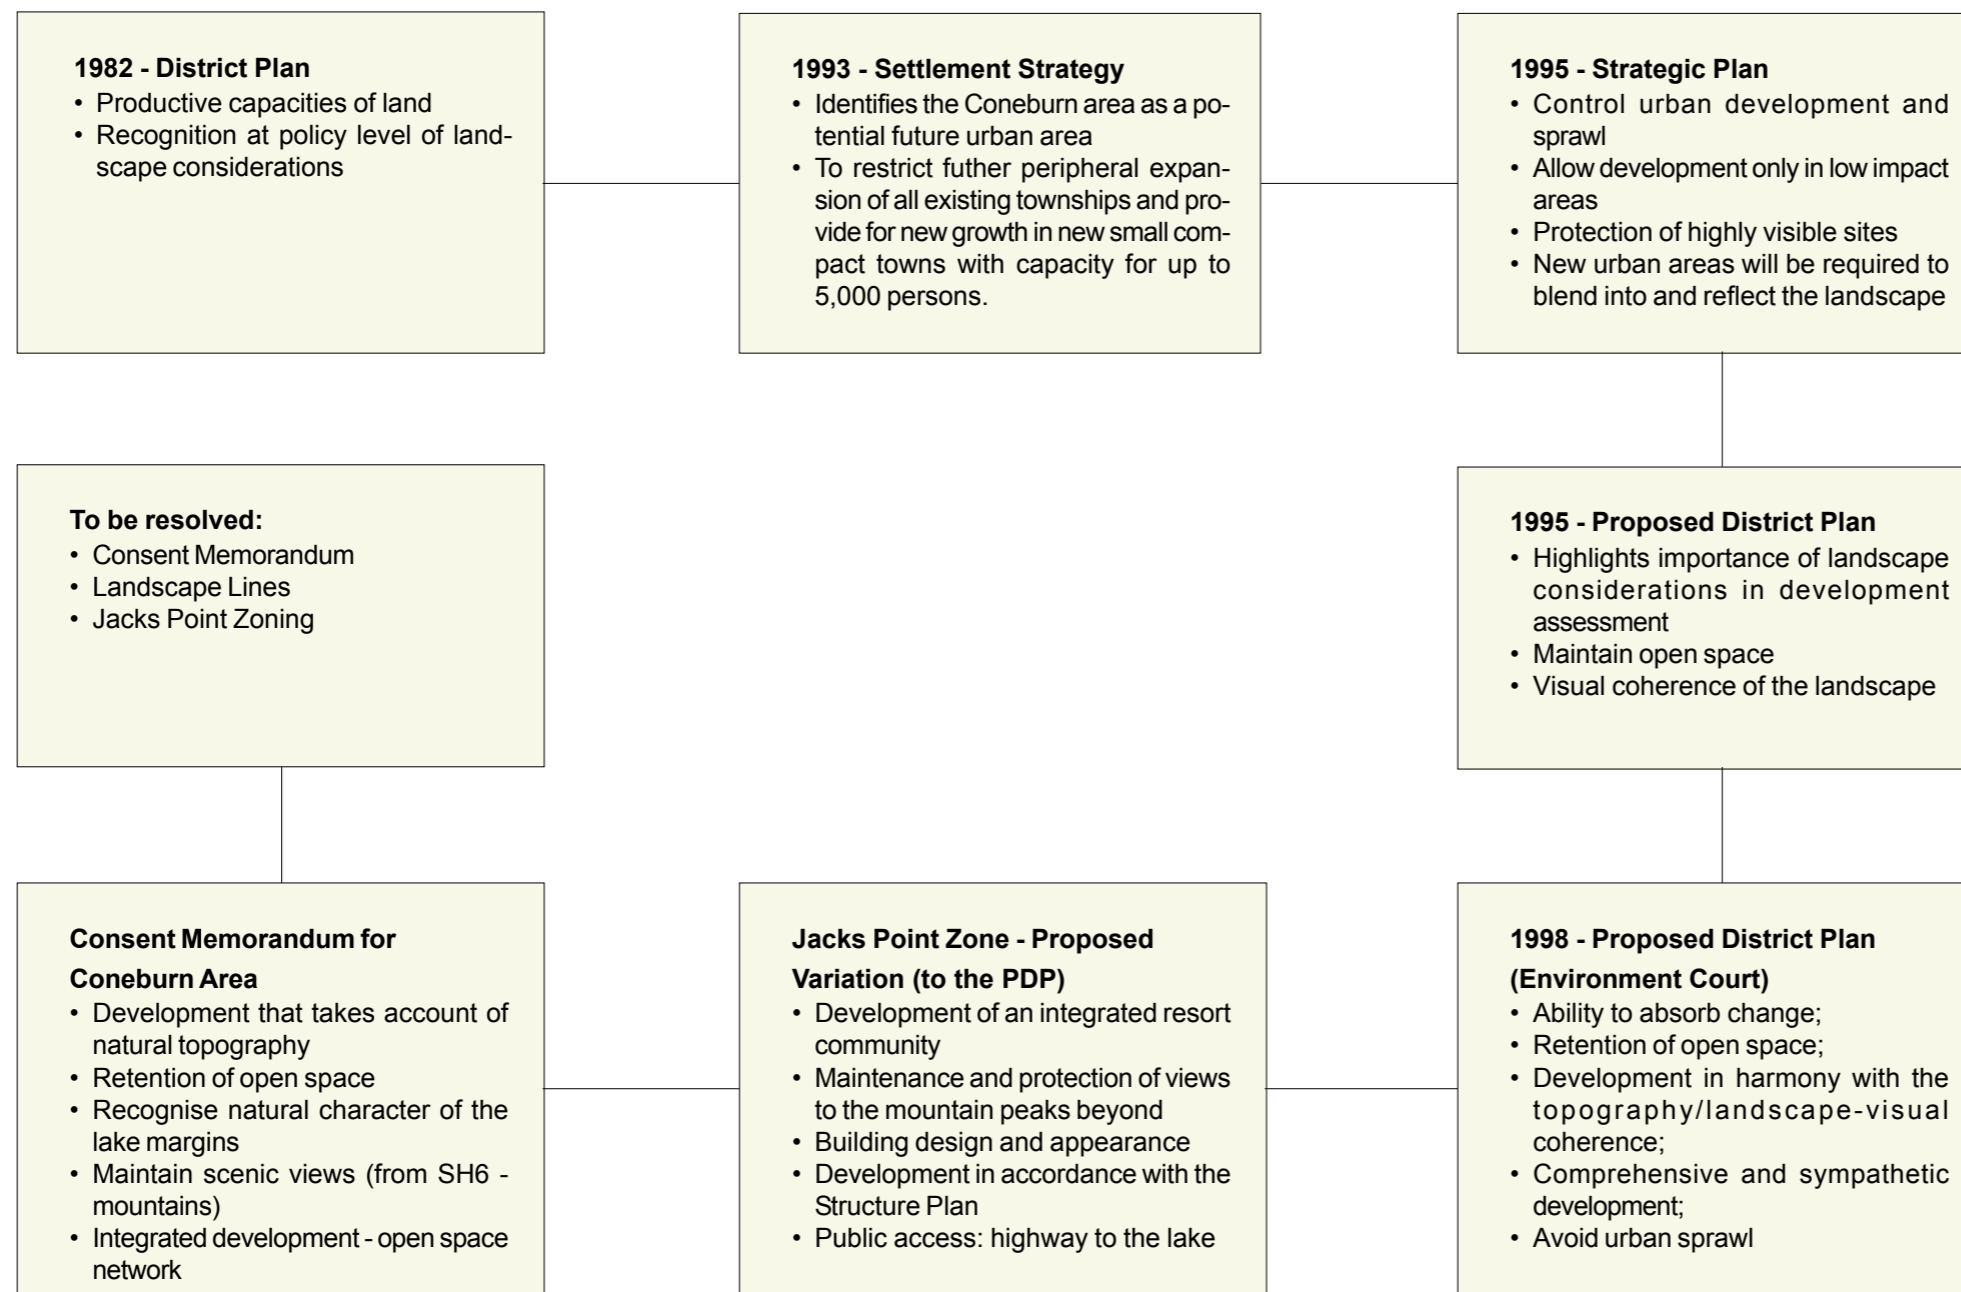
**1982 - District Plan**
• Productive capacities of land
• Recognition at policy level of landscape considerations

**1993 - Settlement Strategy**
• Identifies the Coneburn area as a potential future urban area
• To restrict futher peripheral expansion of all existing townships and provide for new growth in new small compact towns with capacity for up to 5,000 persons.

**1995 - Strategic Plan**
• Control urban development and sprawl
• Allow development only in low impact areas
• Protection of highly visible sites
• New urban areas will be required to blend into and reflect the landscape

**To be resolved:**
• Consent Memorandum
• Landscape Lines
• Jacks Point Zoning

**1995 - Proposed District Plan**
• Highlights importance of landscape considerations in development assessment
• Maintain open space
• Visual coherence of the landscape

**Consent Memorandum for Coneburn Area**
• Development that takes account of natural topography
• Retention of open space
• Recognise natural character of the lake margins
• Maintain scenic views (from SH6 - mountains)
• Integrated development - open space network

**Jacks Point Zone - Proposed Variation (to the PDP)**
• Development of an integrated resort community
• Maintenance and protection of views to the mountain peaks beyond
• Building design and appearance
• Development in accordance with the Structure Plan
• Public access: highway to the lake

**1998 - Proposed District Plan (Environment Court)**
• Ability to absorb change;
• Retention of open space;
• Development in harmony with the topography/landscape-visual coherence;
• Comprehensive and sympathetic development;
• Avoid urban sprawl